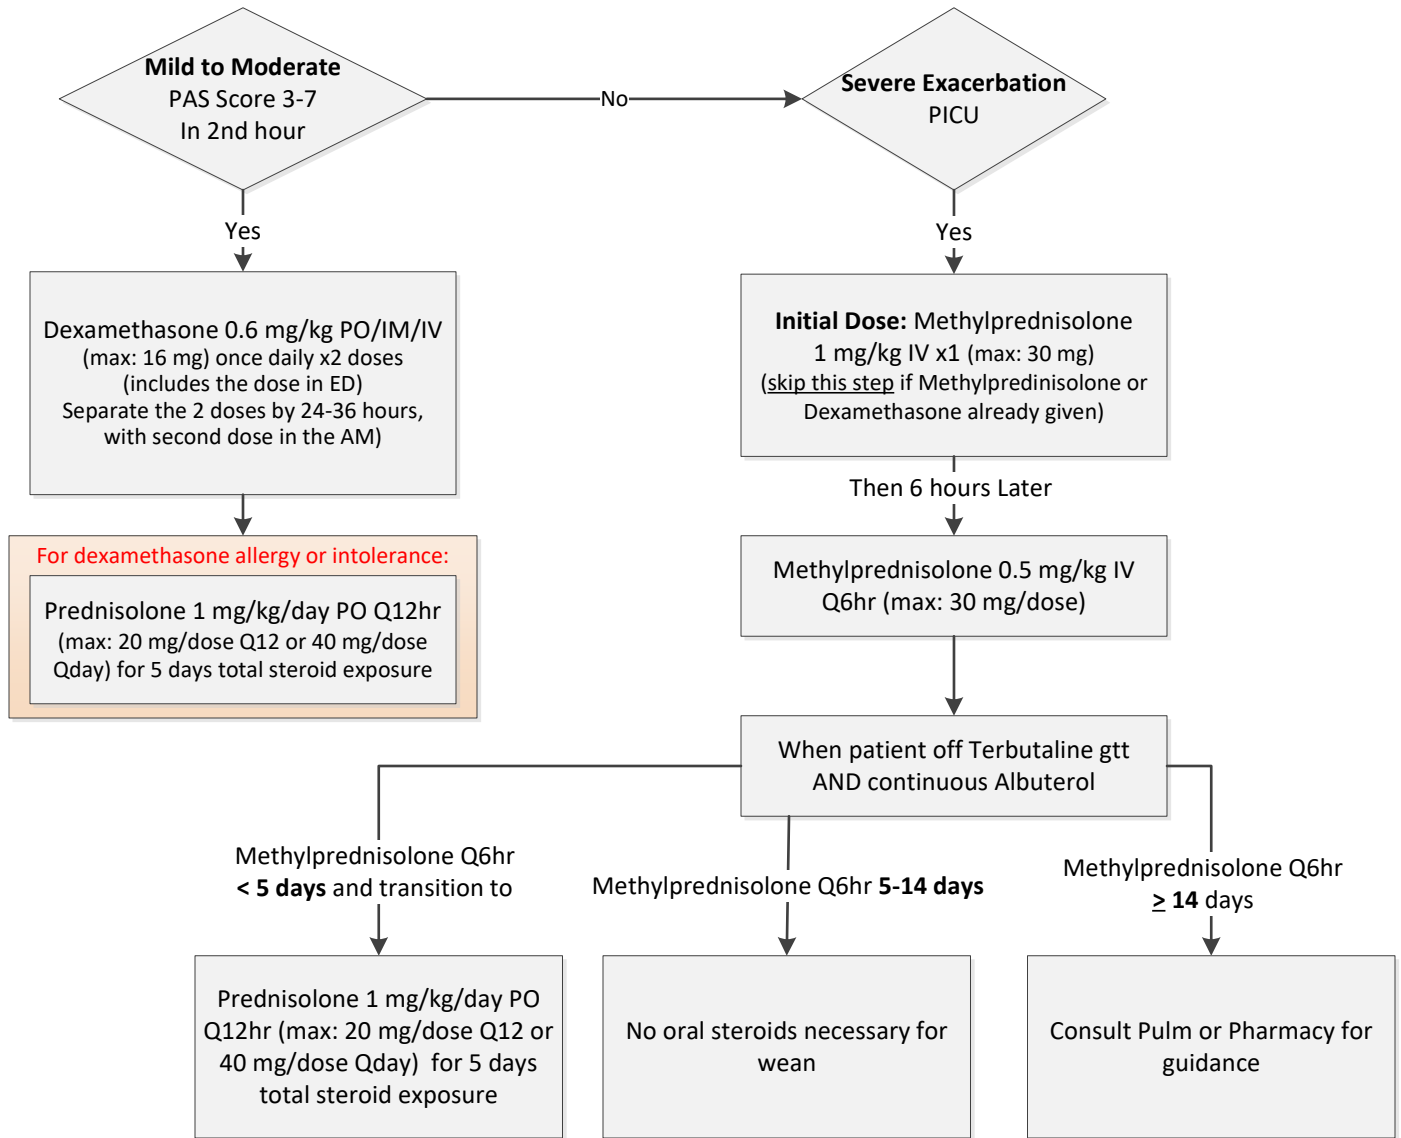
Mild to Moderate
PAS Score 3-7
In 2nd hour

No

Severe Exacerbation
PICU

Yes

Yes

Dexamethasone 0.6 mg/kg PO/IM/IV (max: 16 mg) once daily x2 doses (includes the dose in ED) Separate the 2 doses by 24-36 hours, with second dose in the AM)

Initial Dose: Methylprednisolone 1 mg/kg IV x1 (max: 30 mg) (skip this step if Methylpredinisolone or Dexamethasone already given)

Then 6 hours Later

For dexamethasone allergy or intolerance:

Prednisolone 1 mg/kg/day PO Q12hr (max: 20 mg/dose Q12 or 40 mg/dose Qday) for 5 days total steroid exposure

Methylprednisolone 0.5 mg/kg IV Q6hr (max: 30 mg/dose)

When patient off Terbutaline gtt AND continuous Albuterol

Methylprednisolone Q6hr < 5 days and transition to

Methylprednisolone Q6hr 5-14 days

Methylprednisolone Q6hr $\geq$ 14 days

Prednisolone 1 mg/kg/day PO Q12hr (max: 20 mg/dose Q12 or 40 mg/dose Qday) for 5 days total steroid exposure

No oral steroids necessary for wean

Consult Pulm or Pharmacy for guidance